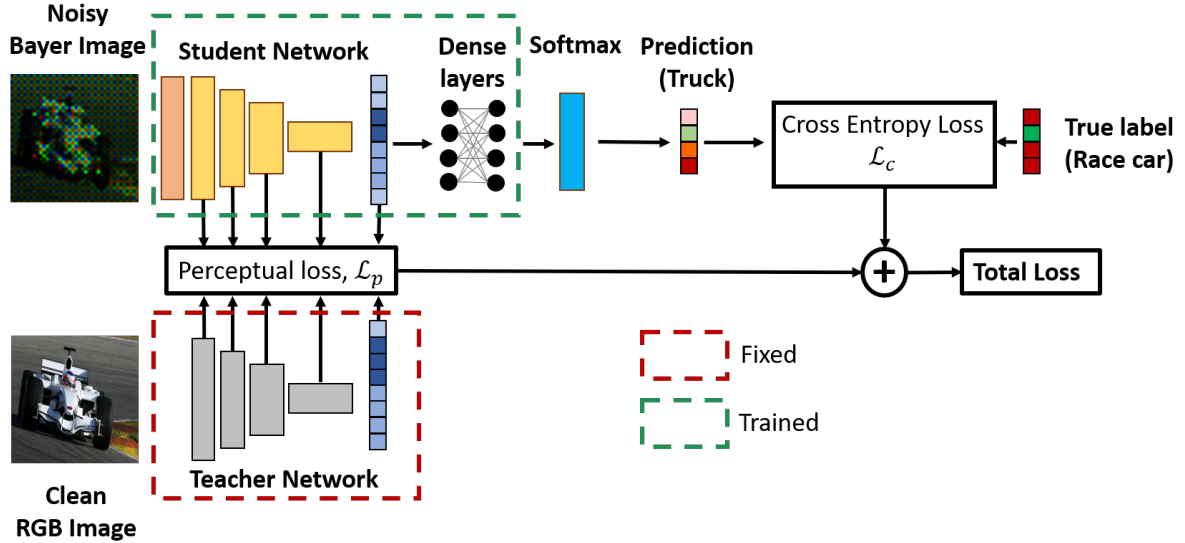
Noisy Bayer Image

Student Network

Dense layers

Softmax

Prediction (Truck)

Cross Entropy Loss $\mathcal{L}_c$

True label (Race car)

Perceptual loss, $\mathcal{L}_p$

Total Loss

Fixed

Trained

Teacher Network

Clean RGB Image